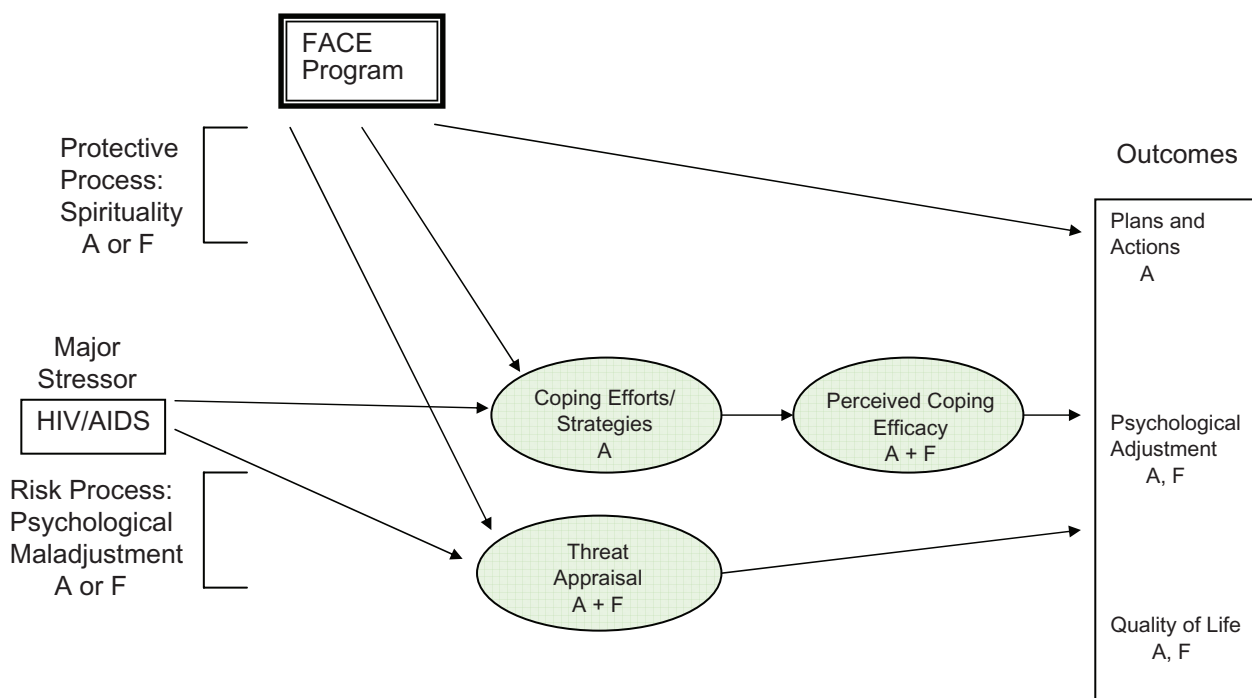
FACE Program

Protective Process: Spirituality A or F

Outcomes

Plans and Actions A

Major Stressor

HIV/AIDS

Coping Efforts/ Strategies A

Perceived Coping Efficacy A + F

Psychological Adjustment A, F

Risk Process: Psychological Maladjustment A or F

Threat Appraisal A + F

Quality of Life A, F